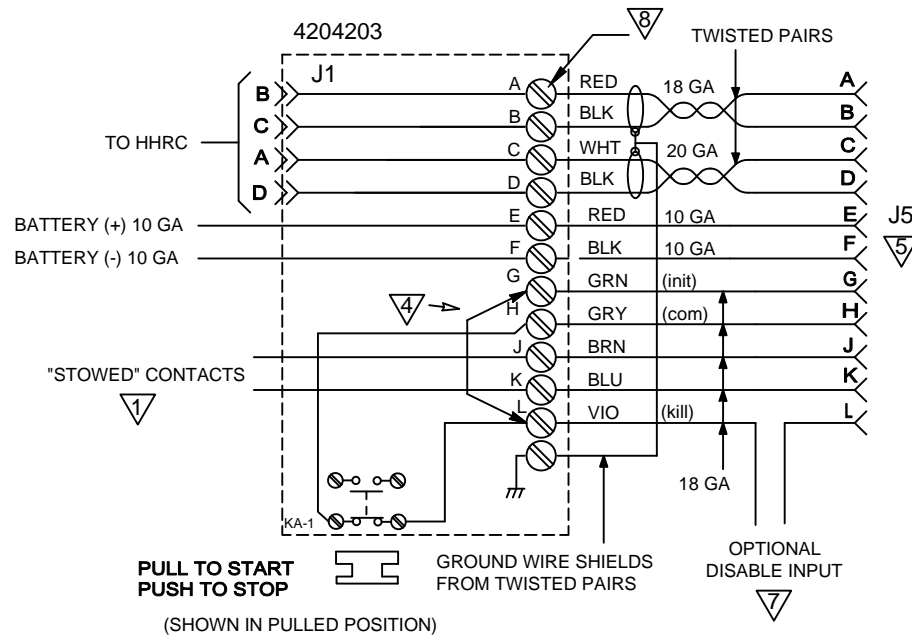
4204203

8

TWISTED PAIRS

J1

B
C
A
D

TO HHRC

A RED 18 GA A
B BLK B
C WHT 20 GA C
D BLK D
E RED 10 GA E
F BLK 10 GA F
G GRN (init) G
H GRY (com) H
J BRN J
K BLU K
L VIO (kill) L

J5

5

BATTERY (+) 10 GA

BATTERY (-) 10 GA

4

"STOWED" CONTACTS

1

18 GA

KA-1

PULL TO START
PUSH TO STOP

(SHOWN IN PULLED POSITION)

GROUND WIRE SHIELDS FROM TWISTED PAIRS

OPTIONAL DISABLE INPUT

7